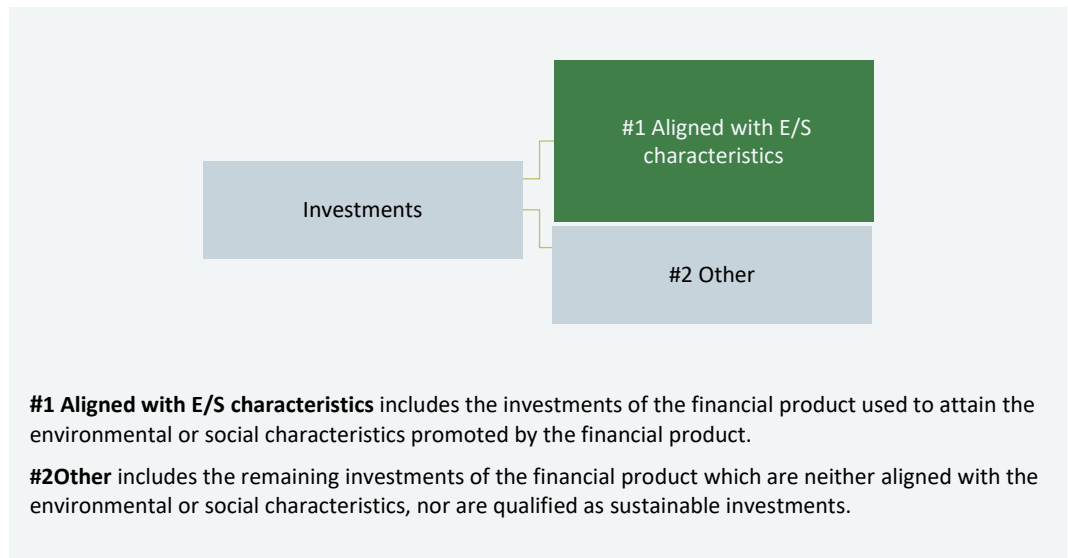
Investments

#1 Aligned with E/S characteristics

#2 Other

**#1 Aligned with E/S characteristics** includes the investments of the financial product used to attain the environmental or social characteristics promoted by the financial product.

**#2Other** includes the remaining investments of the financial product which are neither aligned with the environmental or social characteristics, nor are qualified as sustainable investments.